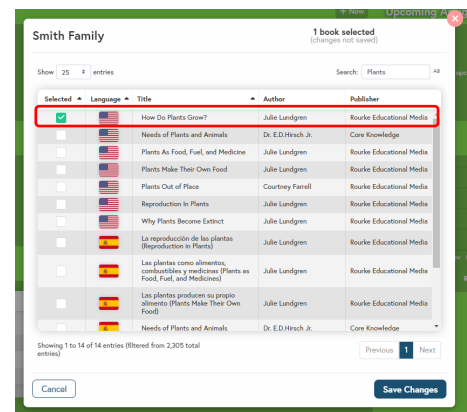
+ New Upcoming A

Smith Family

1 book selected
(changes not saved)

Show 25 entries

Search: Plants

| Selected | Language | Title | Author | Publisher |
|---|---|---|---|---|
| ✓ | | How Do Plants Grow? | Julie Lundgren | Rourke Educational Media |
| | | Needs of Plants and Animals | Dr. E.D.Hirsch Jr. | Core Knowledge |
| | | Plants As Food, Fuel, and Medicine | Julie Lundgren | Rourke Educational Media |
| | | Plants Make Their Own Food | Julie Lundgren | Rourke Educational Media |
| | | Plants Out of Place | Courtney Farrell | Rourke Educational Media |
| | | Reproduction In Plants | Julie Lundgren | Rourke Educational Media |
| | | Why Plants Become Extinct | Julie Lundgren | Rourke Educational Media |
| | | La reproducción de las plantas (Reproduction in Plants) | Julie Lundgren | Rourke Educational Media |
| | | Las plantas como alimentos, combustibles y medicinas (Plants as Food, Fuel, and Medicines) | Julie Lundgren | Rourke Educational Media |
| | | Las plantas producen su propio alimento (Plants Make Their Own Food) | Julie Lundgren | Rourke Educational Media |
| | | Needs of Plants and Animals | Dr. E.D.Hirsch Jr. | Core Knowledge |

Showing 1 to 14 of 14 entries (filtered from 2,305 total entries)

Previous 1 Next

Cancel

Save Changes